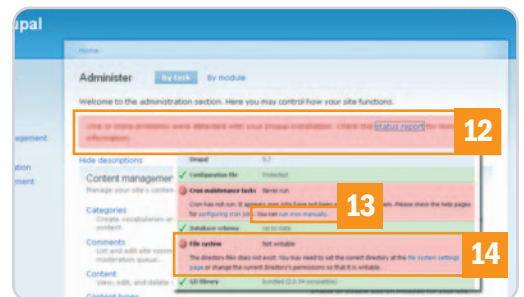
upal

Home

Administer

By task

By module

Welcome to the administration section. Here you may control how your site functions.

agement

ation
ment

One or more problems were detected with your Drupal installation. Check the status report for more information.

12

Hide descriptions

Content management

Manage your site's content

Categories

Create vocabularies and

Comments

List and edit site comments moderation queue.

Content

View, edit, and delete

Content types

Drupal 5.7

Configuration file Protected

Cron maintenance tasks Never run

Cron has not run. It appears cron jobs have not been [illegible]. Please check the help pages for configuring cron jobs. You can run cron manually.

13

Database schema Up to date

File system Not writable

The directory files does not exist. You may need to set the correct directory at the file system settings page or change the current directory's permissions so that it is writable.

14

GD library bundled (2.0.34 compatible)